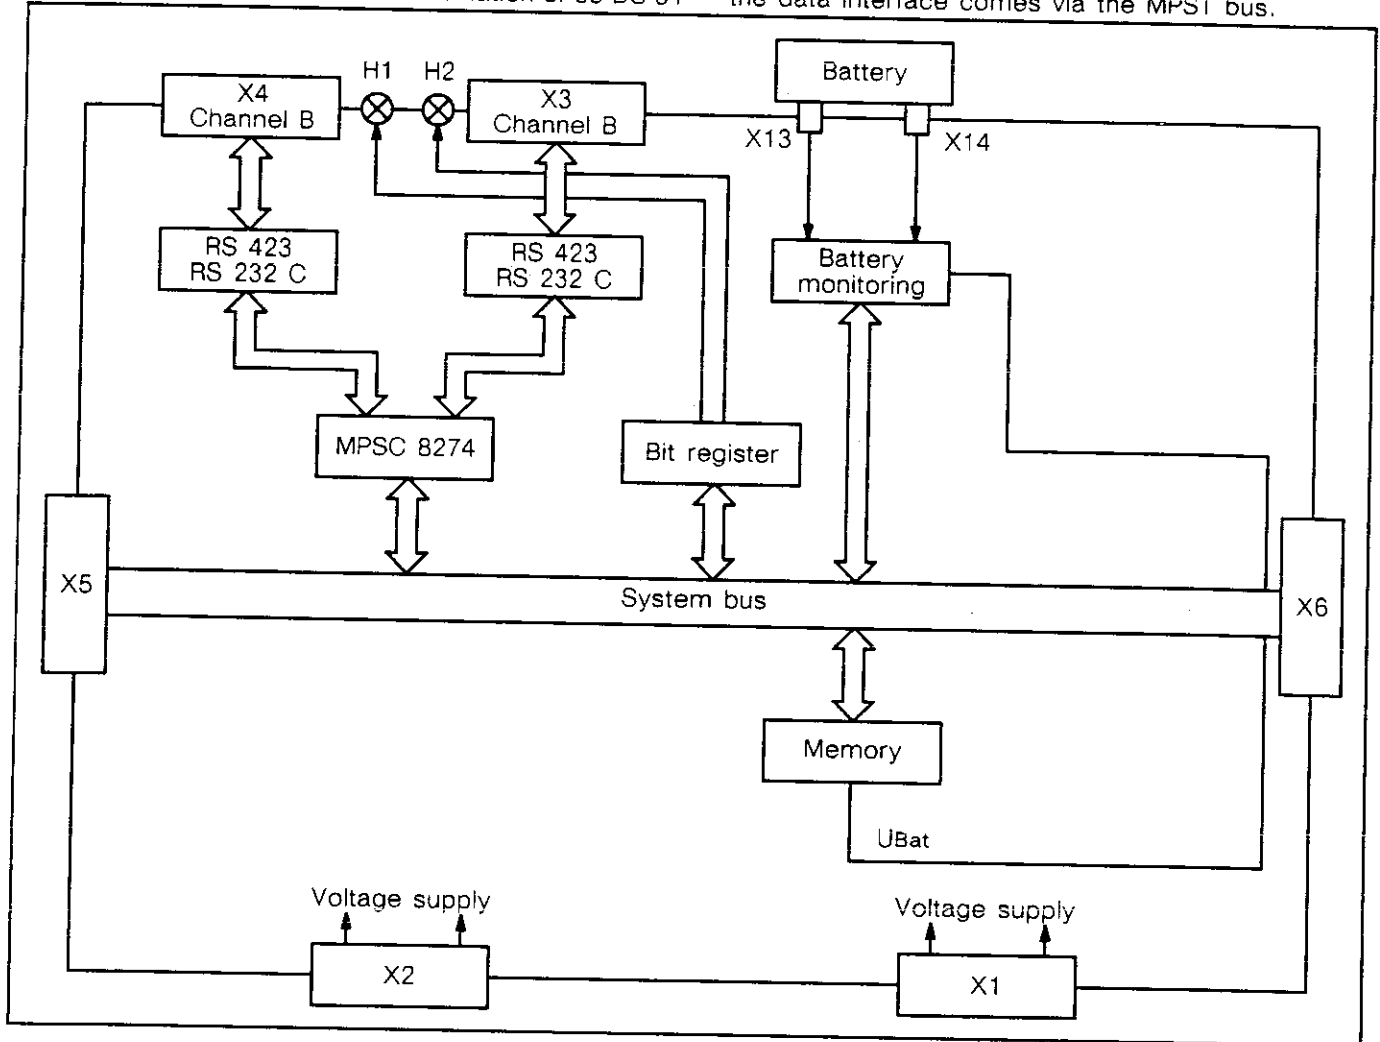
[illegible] the data interface comes via the MPST bus.

H1 H2

X4 Channel B

X3 Channel B

Battery

X13

X14

RS 423 RS 232 C

RS 423 RS 232 C

Battery monitoring

MPSC 8274

Bit register

X5

System bus

X6

Memory

UBat

Voltage supply

Voltage supply

X2

X1